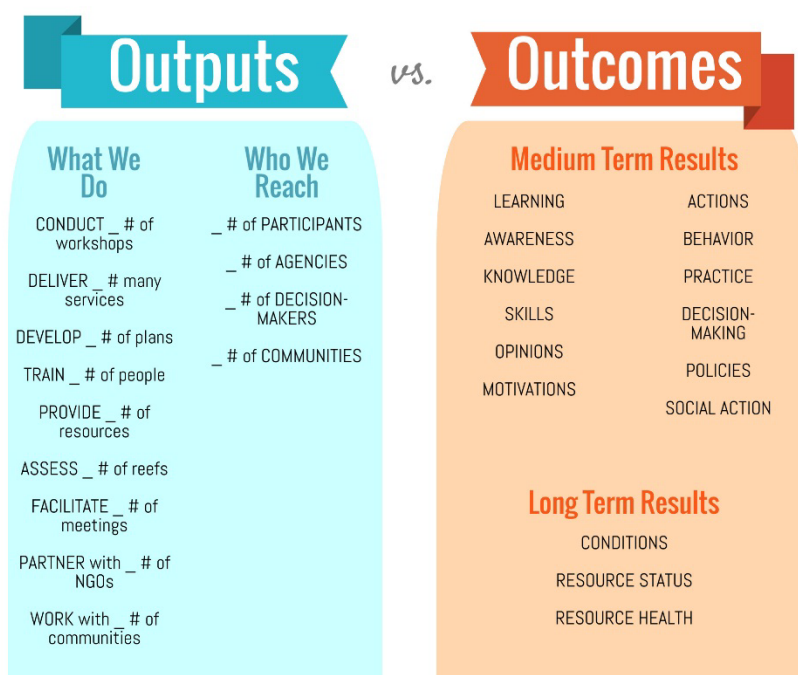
Outputs vs. Outcomes

What We Do

CONDUCT _ # of workshops

DELIVER _ # many services

DEVELOP _ # of plans

TRAIN _ # of people

PROVIDE _ # of resources

ASSESS _ # of reefs

FACILITATE _ # of meetings

PARTNER with _ # of NGOs

WORK with _ # of communities

Who We Reach

_ # of PARTICIPANTS

_ # of AGENCIES

_ # of DECISION-MAKERS

_ # of COMMUNITIES

Medium Term Results

LEARNING

AWARENESS

KNOWLEDGE

SKILLS

OPINIONS

MOTIVATIONS

ACTIONS

BEHAVIOR

PRACTICE

DECISION-MAKING

POLICIES

SOCIAL ACTION

Long Term Results

CONDITIONS

RESOURCE STATUS

RESOURCE HEALTH